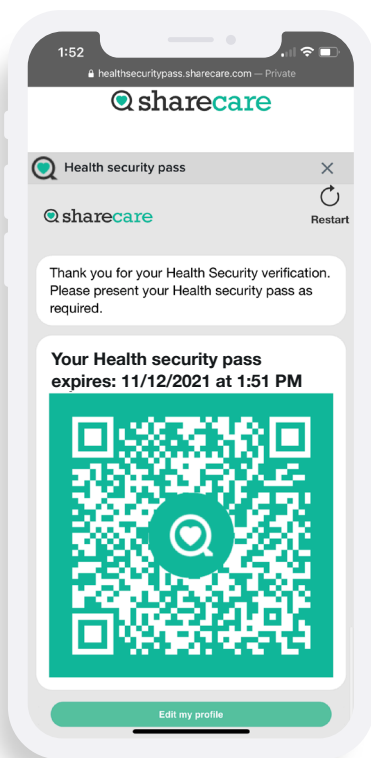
1:52

healthsecuritypass.sharecare.com — Private

sharecare

Health security pass

×

sharecare

Restart

Thank you for your Health Security verification. Please present your Health security pass as required.

Your Health security pass expires: 11/12/2021 at 1:51 PM

Edit my profile